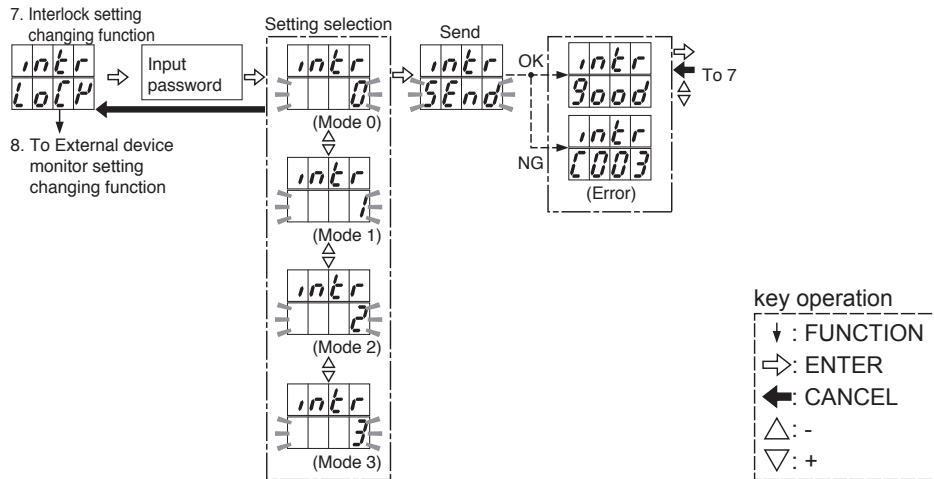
7. Interlock setting changing function

intr
LoCK

8. To External device monitor setting changing function

Input password

Setting selection

intr
0
(Mode 0)

intr
1
(Mode 1)

intr
2
(Mode 2)

intr
3
(Mode 3)

Send

intr
SEnd

OK

NG

intr
good

To 7

intr
C003
(Error)

key operation
: FUNCTION
: ENTER
: CANCEL
: -
: +